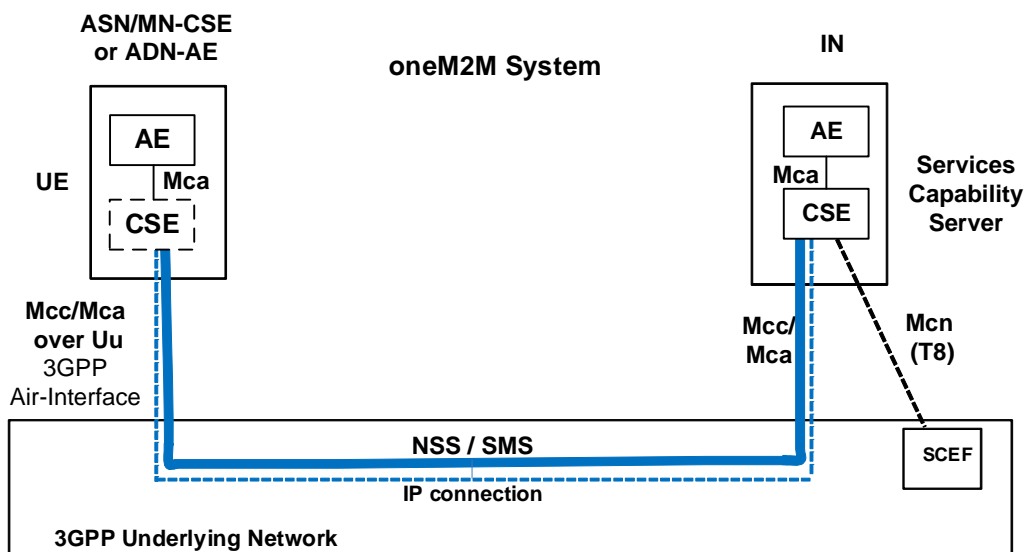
ASN/MN-CSE or ADN-AE

oneM2M System

IN

UE

AE

Mca

CSE

AE

Mca

CSE

Services Capability Server

Mcc/Mca over Uu
3GPP Air-Interface

Mcc/ Mca

Mcn (T8)

NSS / SMS

IP connection

SCEF

3GPP Underlying Network